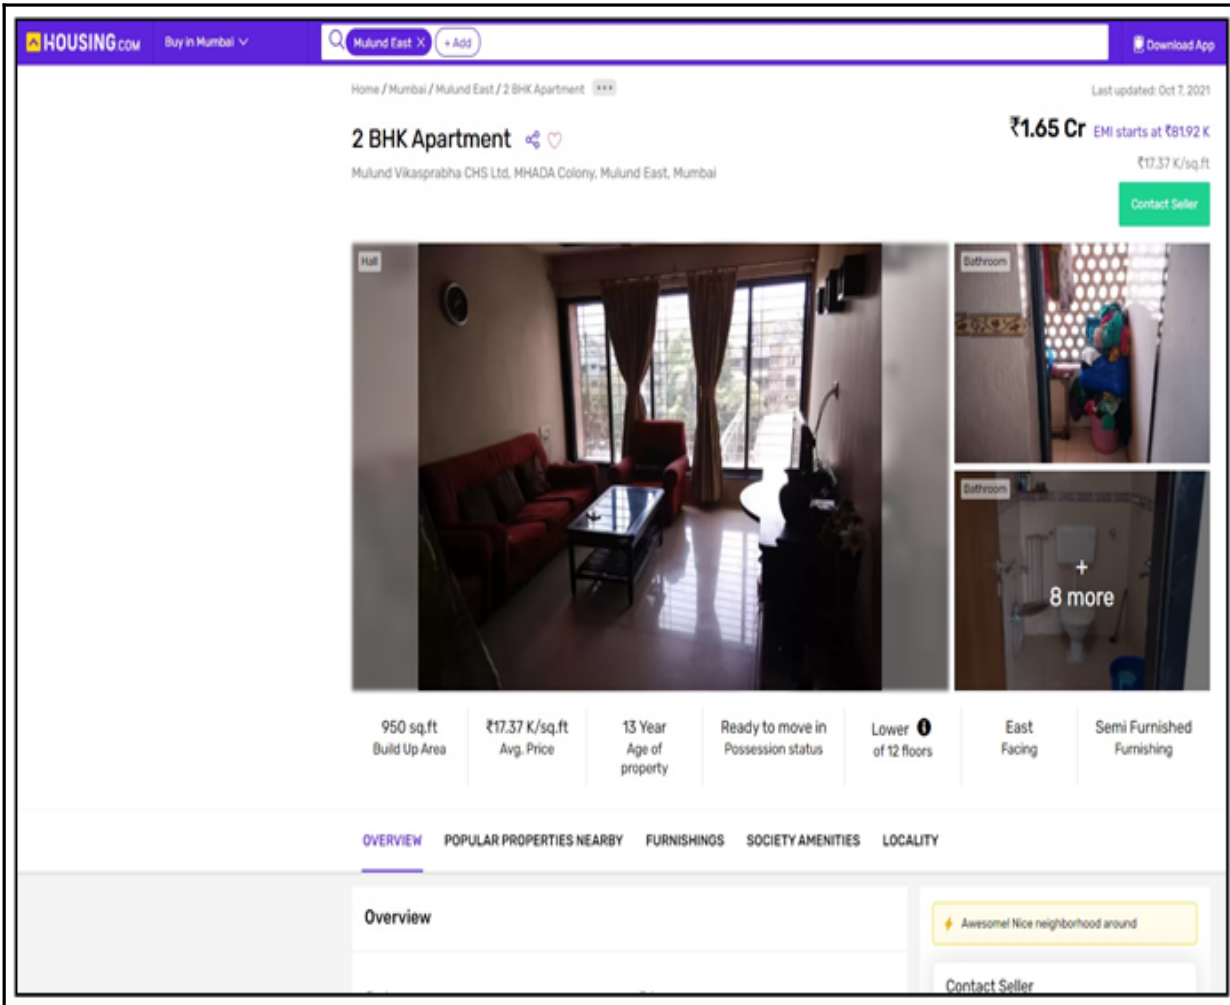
HOUSING.com Buy in Mumbai

Mulund East × + Add

Download App

Home / Mumbai / Mulund East / 2 BHK Apartment •••

Last updated: Oct 7, 2021

2 BHK Apartment

Mulund Vikasprabha CHS Ltd, MHADA Colony, Mulund East, Mumbai

₹1.65 Cr EMI starts at ₹81.92 K

₹17.37 K/sq.ft

Contact Seller

Hall

Bathroom

Bathroom

+ 8 more

| 950 sq.ft Build Up Area | ₹17.37 K/sq.ft Avg. Price | 13 Year Age of property | Ready to move in Possession status | Lower of 12 floors | East Facing | Semi Furnished Furnishing |
|---|---|---|---|---|---|---|

OVERVIEW POPULAR PROPERTIES NEARBY FURNISHINGS SOCIETY AMENITIES LOCALITY

Overview

Awesome! Nice neighborhood around

Contact Seller